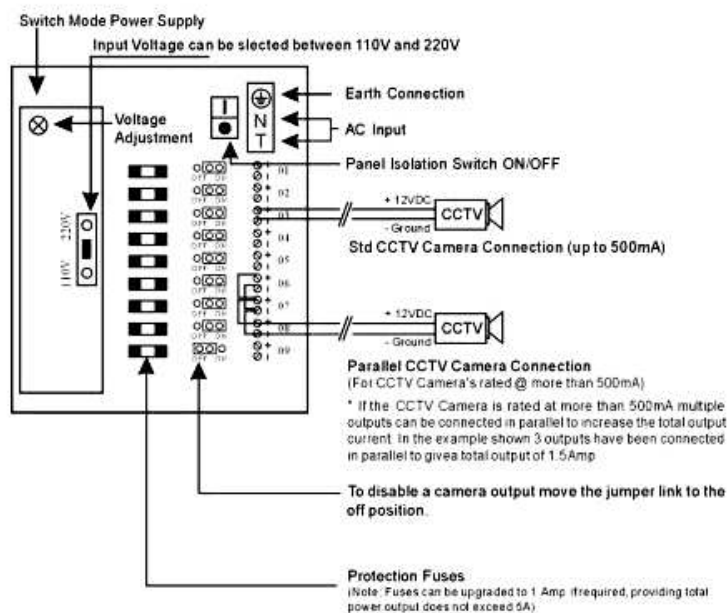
Switch Mode Power Supply

Input Voltage can be slected between 110V and 220V

Voltage Adjustment

220V

110V

I

N

T

Earth Connection

AC Input

Panel Isolation Switch ON/OFF

OFF ON

01

02

03

04

05

06

07

08

09

+ 12VDC

- Ground

CCTV

Std CCTV Camera Connection (up to 500mA)

+ 12VDC

- Ground

CCTV

Parallel CCTV Camera Connection
(For CCTV Camera's rated @ more than 500mA)

* If the CCTV Camera is rated at more than 500mA multiple outputs can be connected in parallel to increase the total output current. In the example shown 3 outputs have been connected in parallel to givea total output of 1.5Amp

To disable a camera output move the jumper link to the off position.

Protection Fuses
(Note: Fuses can be upgraded to 1 Amp if required, providing total power output does not exceed 5A)